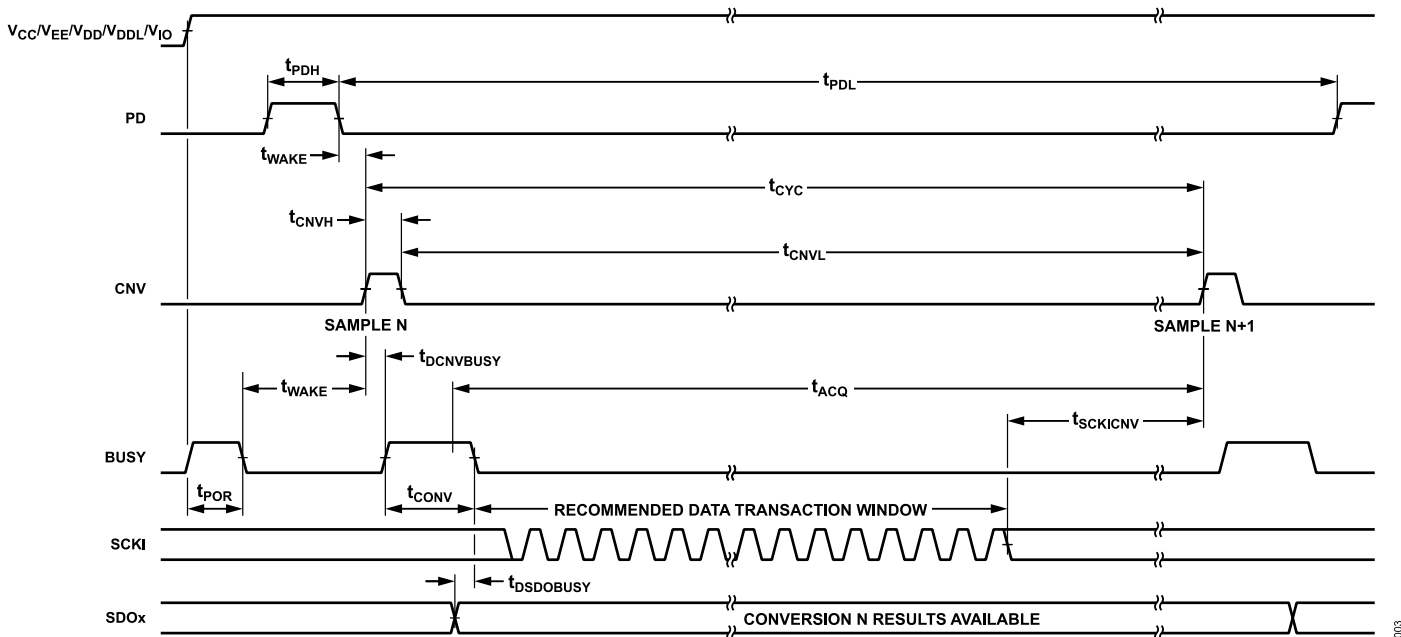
$V_{CC}/V_{EE}/V_{DD}/V_{DDL}/V_{IO}$

$t_{PDH}$

$t_{PDL}$

PD

$t_{WAKE}$

$t_{CYC}$

$t_{CNVH}$

$t_{CNVL}$

CNV

SAMPLE N

SAMPLE N+1

$t_{DCNVBUSY}$

$t_{WAKE}$

$t_{ACQ}$

$t_{SCKICNV}$

BUSY

$t_{POR}$

$t_{CONV}$

RECOMMENDED DATA TRANSACTION WINDOW

SCKI

$t_{DSDOBUSY}$

SDOx

CONVERSION N RESULTS AVAILABLE

003